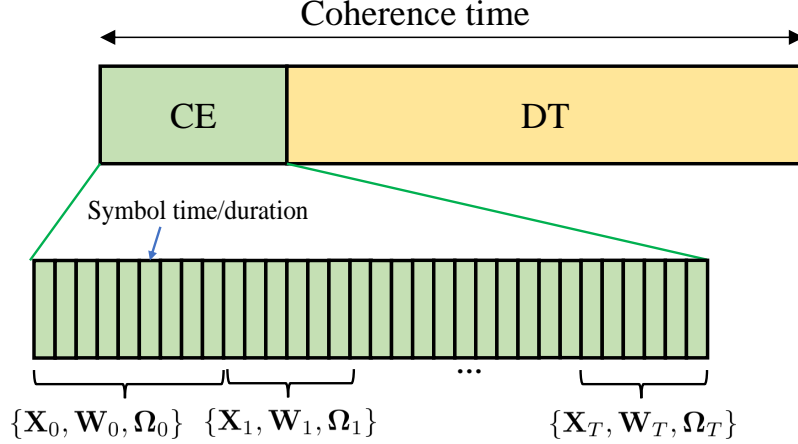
Coherence time

CE

DT

Symbol time/duration

...

$\{\mathbf{X}_0, \mathbf{W}_0, \mathbf{\Omega}_0\}$ $\{\mathbf{X}_1, \mathbf{W}_1, \mathbf{\Omega}_1\}$ $\{\mathbf{X}_T, \mathbf{W}_T, \mathbf{\Omega}_T\}$